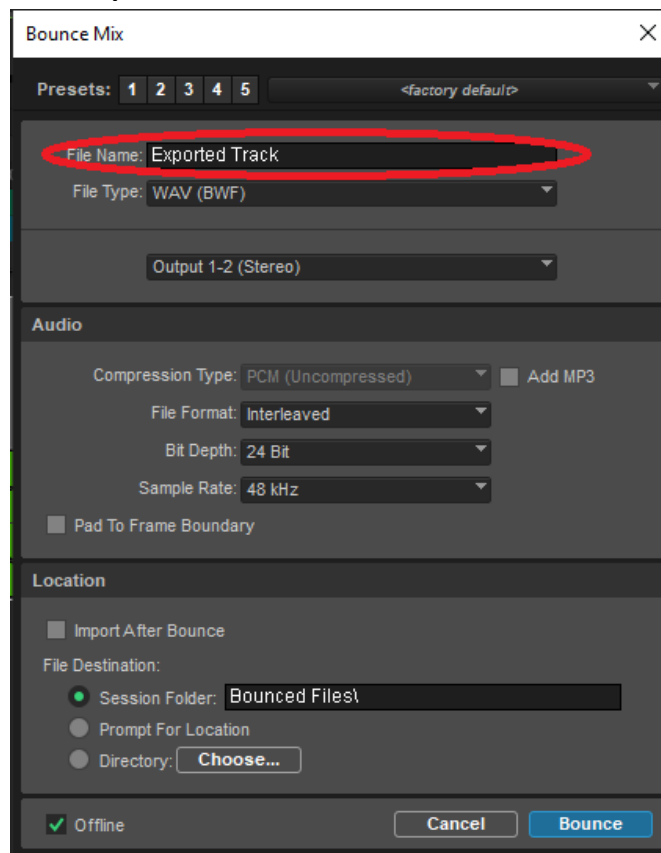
Bounce Mix
×

Presets: 1 2 3 4 5 <factory default>

File Name: Exported Track
File Type: WAV (BWF)

Output 1-2 (Stereo)

Audio

Compression Type: PCM (Uncompressed) Add MP3
File Format: Interleaved
Bit Depth: 24 Bit
Sample Rate: 48 kHz
Pad To Frame Boundary

Location

Import After Bounce
File Destination:
Session Folder: Bounced Files\
Prompt For Location
Directory: Choose...

Offline
Cancel
Bounce